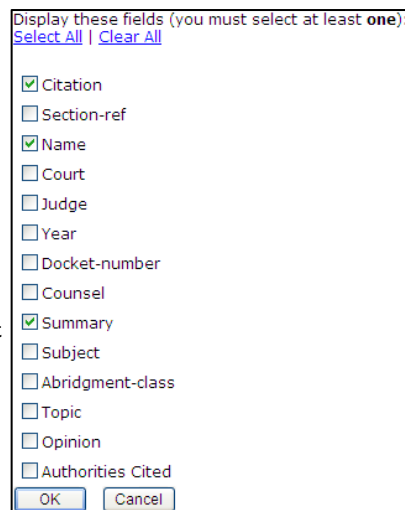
Display these fields (you must select at least **one**):
Select All | Clear All

☑ Citation
☐ Section-ref
☑ Name
☐ Court
☐ Judge
☐ Year
☐ Docket-number
☐ Counsel
☑ Summary
☐ Subject
☐ Abridgment-class
☐ Topic
☐ Opinion
☐ Authorities Cited

OK Cancel